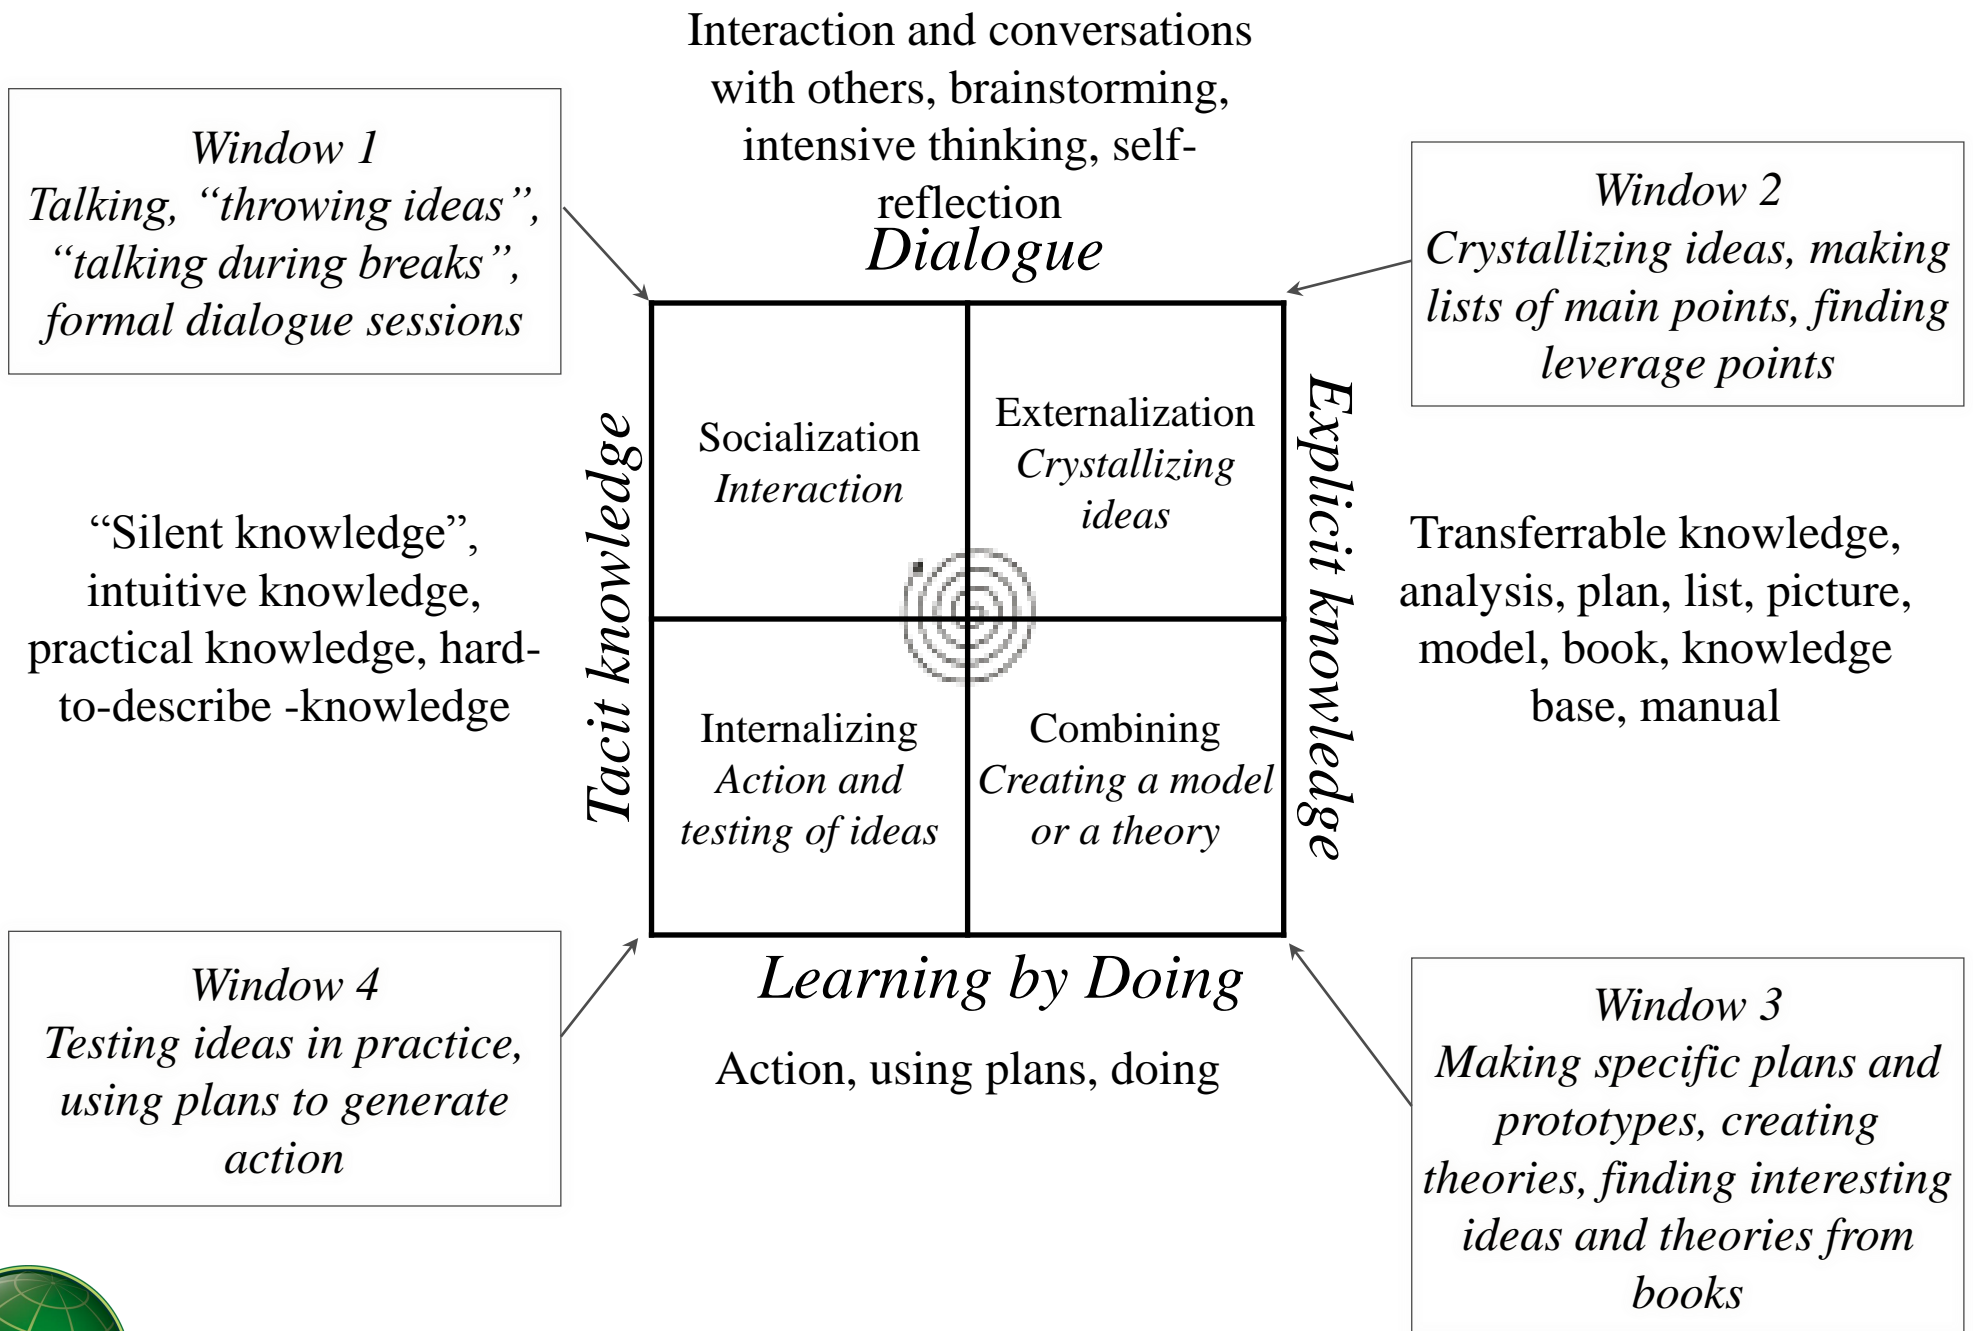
Interaction and conversations with others, brainstorming, intensive thinking, self-reflection

Dialogue

Window 1
Talking, “throwing ideas”, “talking during breaks”, formal dialogue sessions

Window 2
Crystallizing ideas, making lists of main points, finding leverage points

Tacit knowledge

Explicit knowledge

Socialization
Interaction

Externalization
Crystallizing ideas

Internalizing
Action and testing of ideas

Combining
Creating a model or a theory

“Silent knowledge”, intuitive knowledge, practical knowledge, hard-to-describe -knowledge

Transferrable knowledge, analysis, plan, list, picture, model, book, knowledge base, manual

Learning by Doing

Action, using plans, doing

Window 4
Testing ideas in practice, using plans to generate action

Window 3
Making specific plans and prototypes, creating theories, finding interesting ideas and theories from books